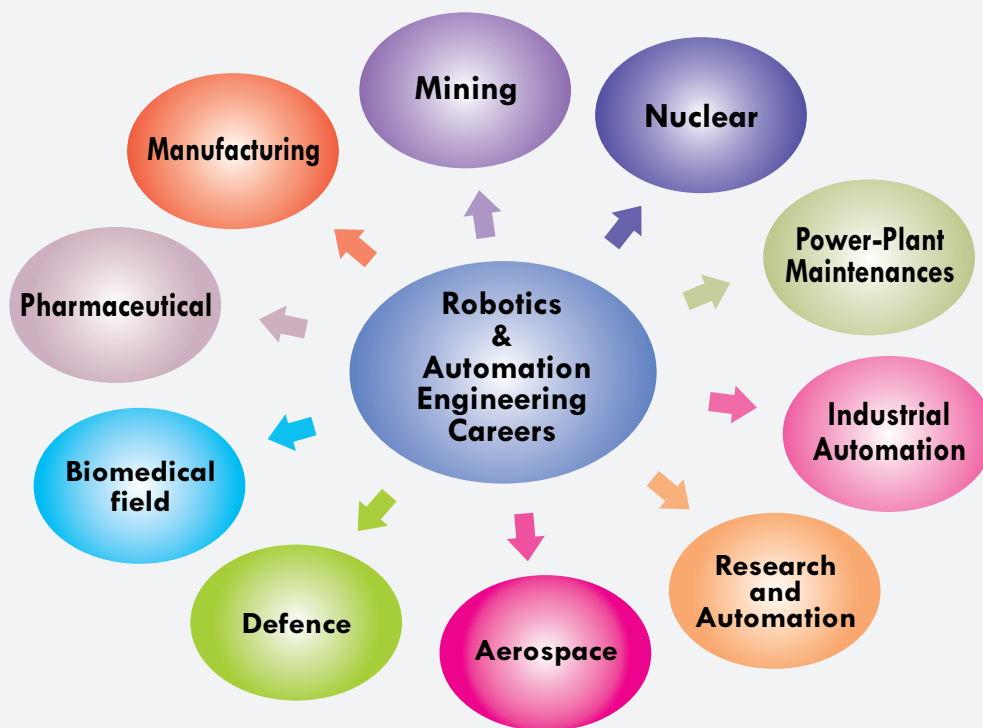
Robotics & Automation Engineering Careers

Mining

Nuclear

Power-Plant Maintenances

Industrial Automation

Research and Automation

Aerospace

Defence

Biomedical field

Pharmaceutical

Manufacturing